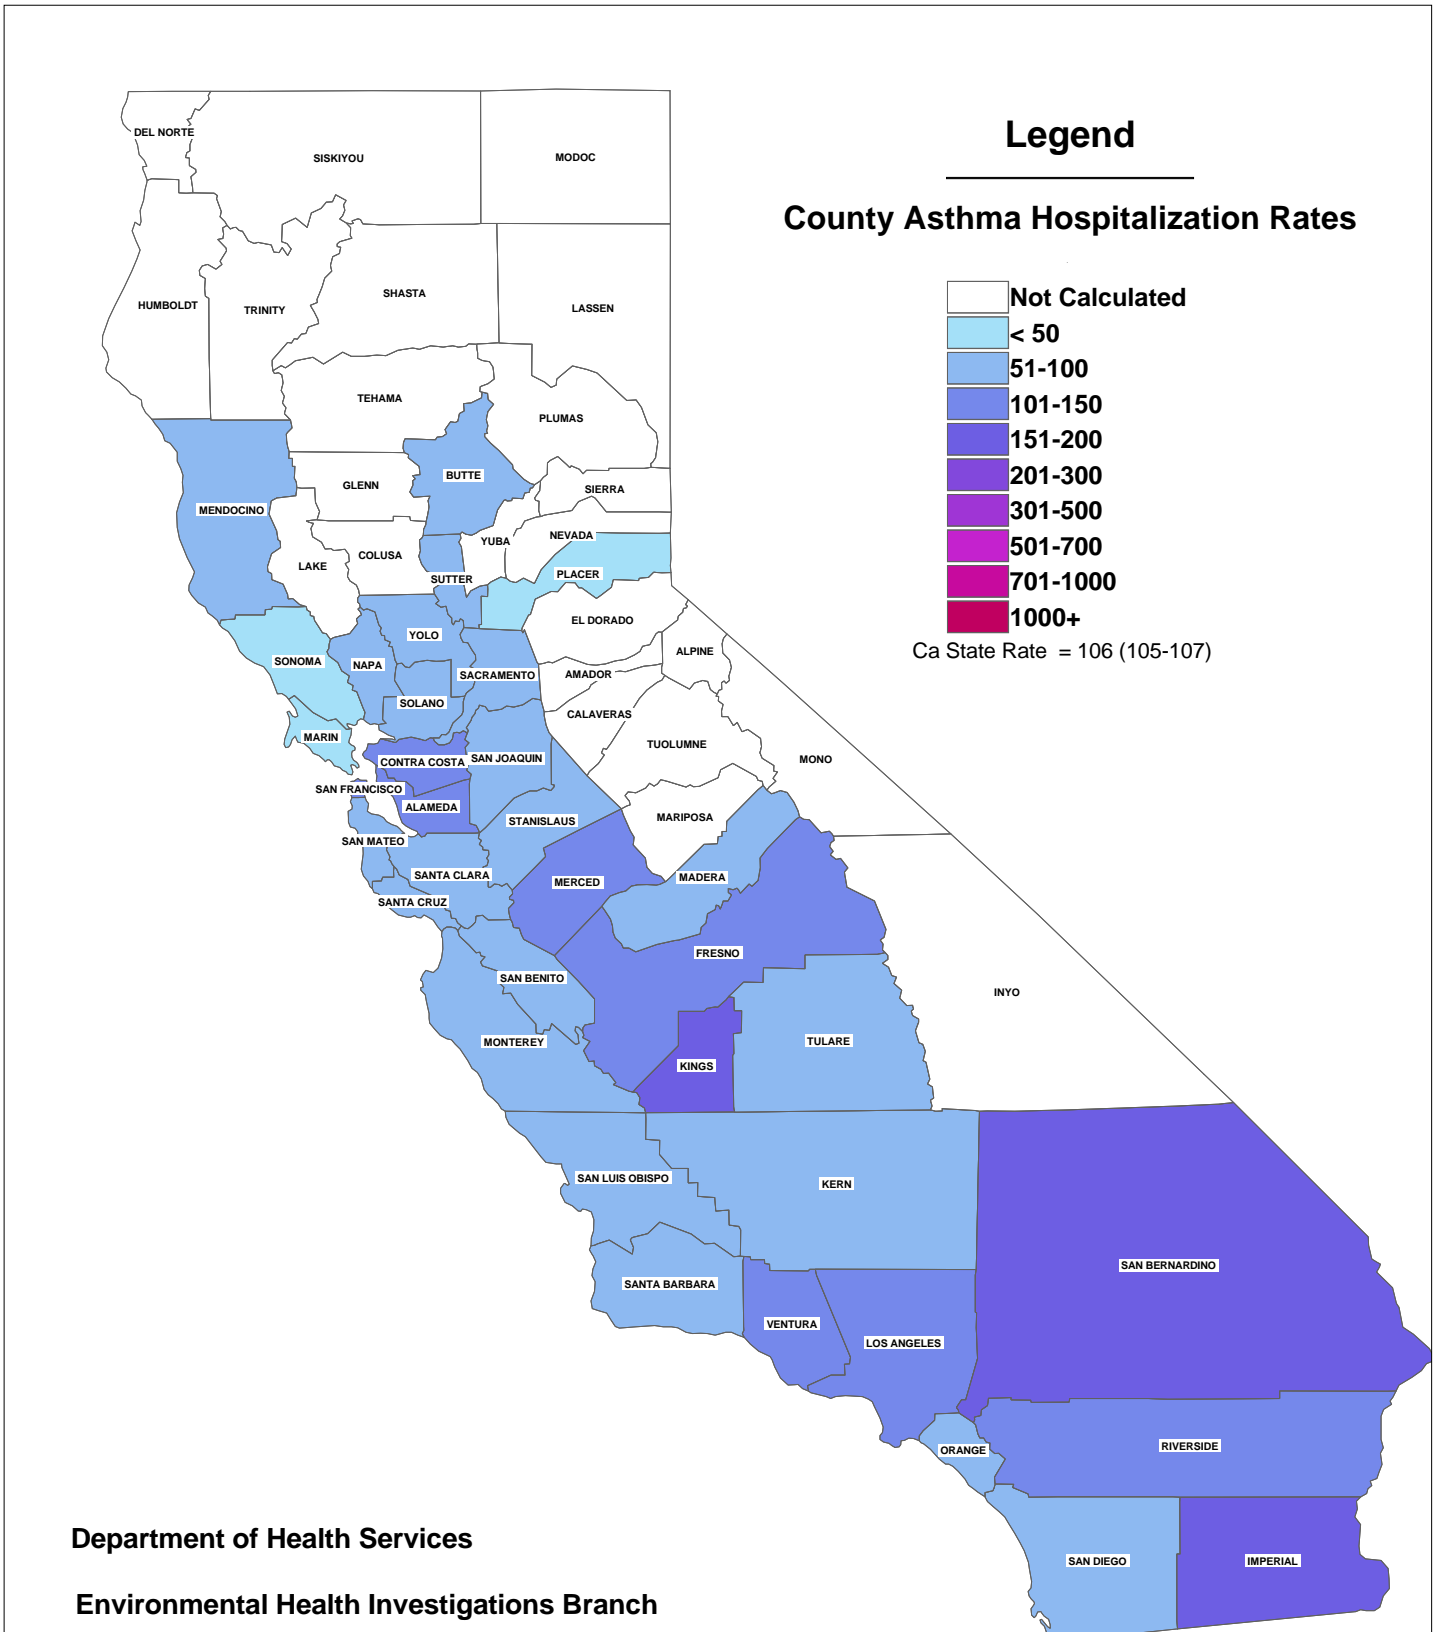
Legend

County Asthma Hospitalization Rates

Not Calculated
< 50
51-100
101-150
151-200
201-300
301-500
501-700
701-1000
1000+
Ca State Rate = 106 (105-107)

DEL NORTE
SISKIYOU
MODOC
HUMBOLDT
TRINITY
SHASTA
LASSEN
TEHAMA
PLUMAS
BUTTE
GLENN
SIERRA
MENDOCINO
NEVADA
YUBA
COLUSA
LAKE
SUTTER
PLACER
EL DORADO
YOLO
ALPINE
SONOMA
NAPA
SACRAMENTO
AMADOR
SOLANO
CALAVERAS
MARIN
TUOLUMNE
CONTRA COSTA
SAN JOAQUIN
MONO
SAN FRANCISCO
ALAMEDA
STANISLAUS
MARIPOSA
SAN MATEO
SANTA CLARA
MERCED
MADERA
SANTA CRUZ
FRESNO
INYO
SAN BENITO
TULARE
MONTEREY
KINGS
SAN LUIS OBISPO
KERN
SAN BERNARDINO
SANTA BARBARA
VENTURA
LOS ANGELES
ORANGE
RIVERSIDE
SAN DIEGO
IMPERIAL

Department of Health Services

Environmental Health Investigations Branch